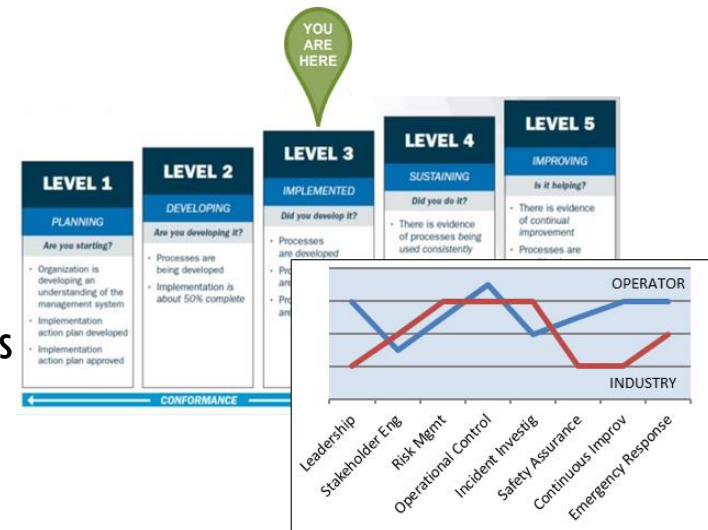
YOU ARE HERE

LEVEL 1
PLANNING
Are you starting?
- Organization is developing an understanding of the management system
- Implementation action plan developed
- Implementation action plan approved

LEVEL 2
DEVELOPING
Are you developing it?
- Processes are being developed
- Implementation is about 50% complete

LEVEL 3
IMPLEMENTED
Did you develop it?
- Processes are developed
- Pro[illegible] ar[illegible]
- Pro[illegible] ar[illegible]

LEVEL 4
SUSTAINING
Did you do it?
- There is evidence of processes being used consistently

LEVEL 5
IMPROVING
Is it helping?
- There is evidence of continual improvement
- Processes are

CONFORMANCE

S

OPERATOR
INDUSTRY

Leadership
Stakeholder Eng
Risk Mgmt
Operational Control
Incident Investig
Safety Assurance
Continuous Improv
Emergency Response